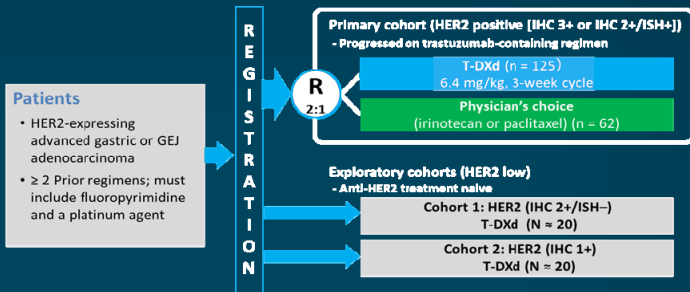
Patients

• HER2-expressing advanced gastric or GEJ adenocarcinoma

• ≥ 2 Prior regimens; must include fluoropyrimidine and a platinum agent

R
E
G
I
S
T
R
A
T
I
O
N

R
2:1

Primary cohort (HER2 positive [IHC 3+ or IHC 2+/ISH+])
- Progressed on trastuzumab-containing regimen

T-DXd (n = 125)
6.4 mg/kg, 3-week cycle

Physician's choice
(irinotecan or paclitaxel) (n = 62)

Exploratory cohorts (HER2 low)
- Anti-HER2 treatment naive

Cohort 1: HER2 (IHC 2+/ISH–)
T-DXd (N ≈ 20)

Cohort 2: HER2 (IHC 1+)
T-DXd (N ≈ 20)